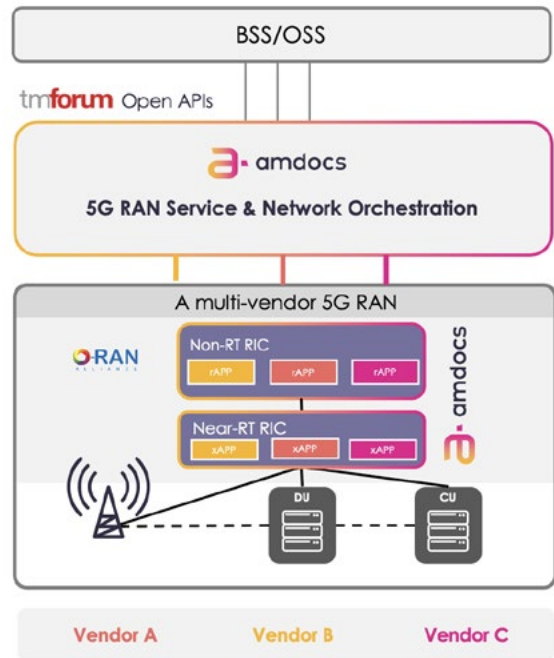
BSS/OSS

tmforum Open APIs

amdocs

5G RAN Service & Network Orchestration

A multi-vendor 5G RAN

O-RAN ALLIANCE

Non-RT RIC

rAPP rAPP rAPP

Near-RT RIC

xAPP xAPP xAPP

amdocs

DU

CU

Vendor A Vendor B Vendor C